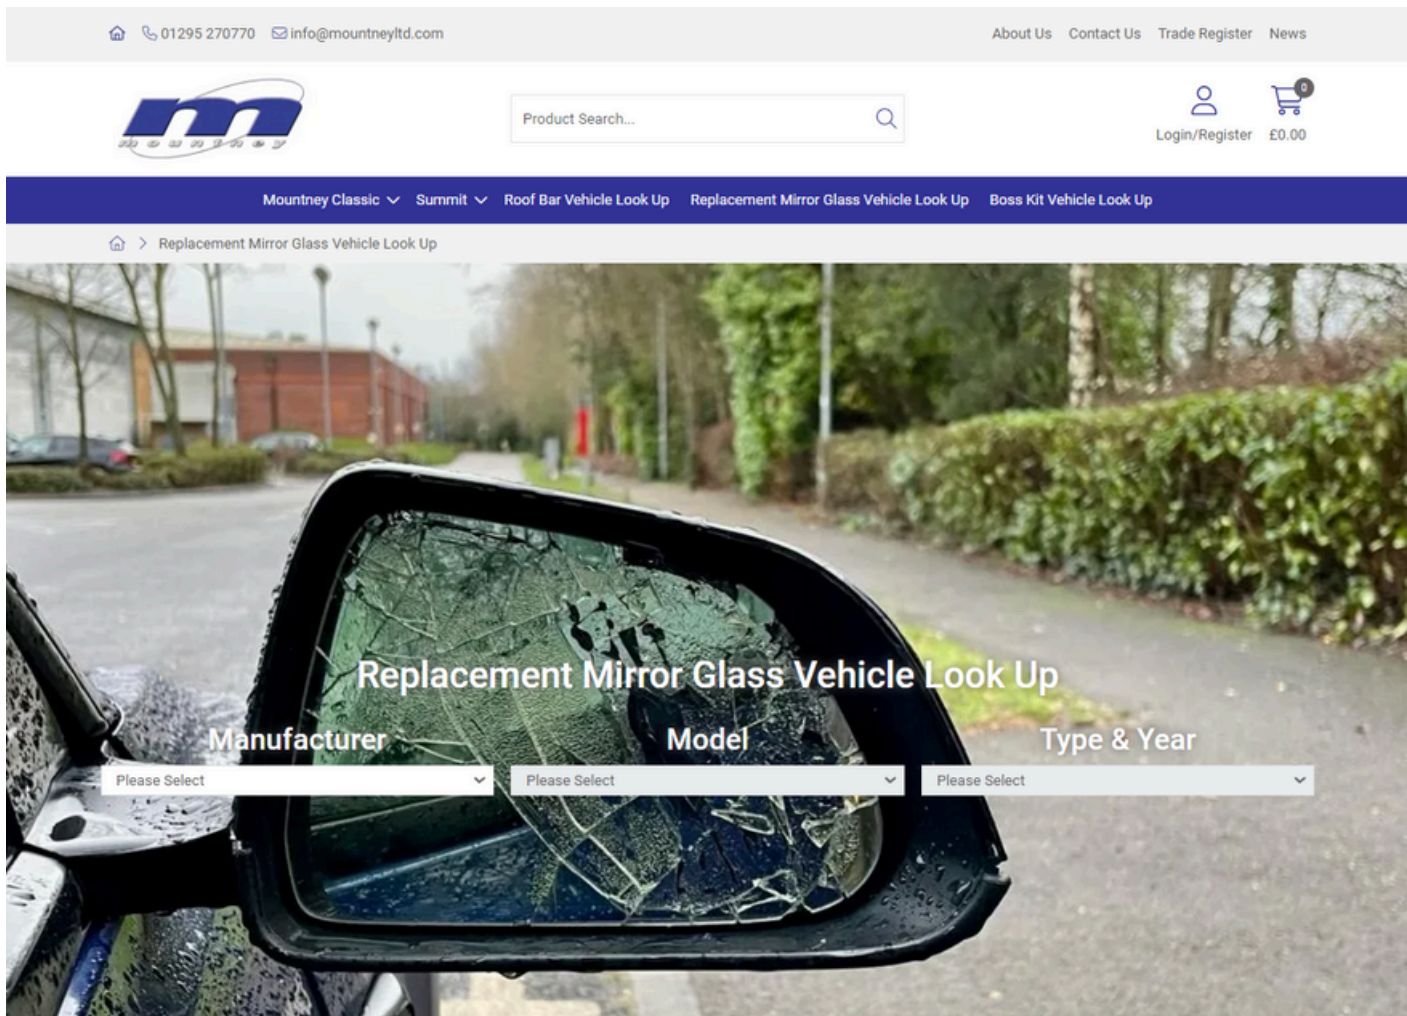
01295 270770 info@mountneyltd.com

About Us Contact Us Trade Register News

m
mountney

Product Search...

0
Login/Register £0.00

Mountney Classic Summit Roof Bar Vehicle Look Up Replacement Mirror Glass Vehicle Look Up Boss Kit Vehicle Look Up

> Replacement Mirror Glass Vehicle Look Up

Replacement Mirror Glass Vehicle Look Up

Manufacturer
Please Select

Model
Please Select

Type & Year
Please Select